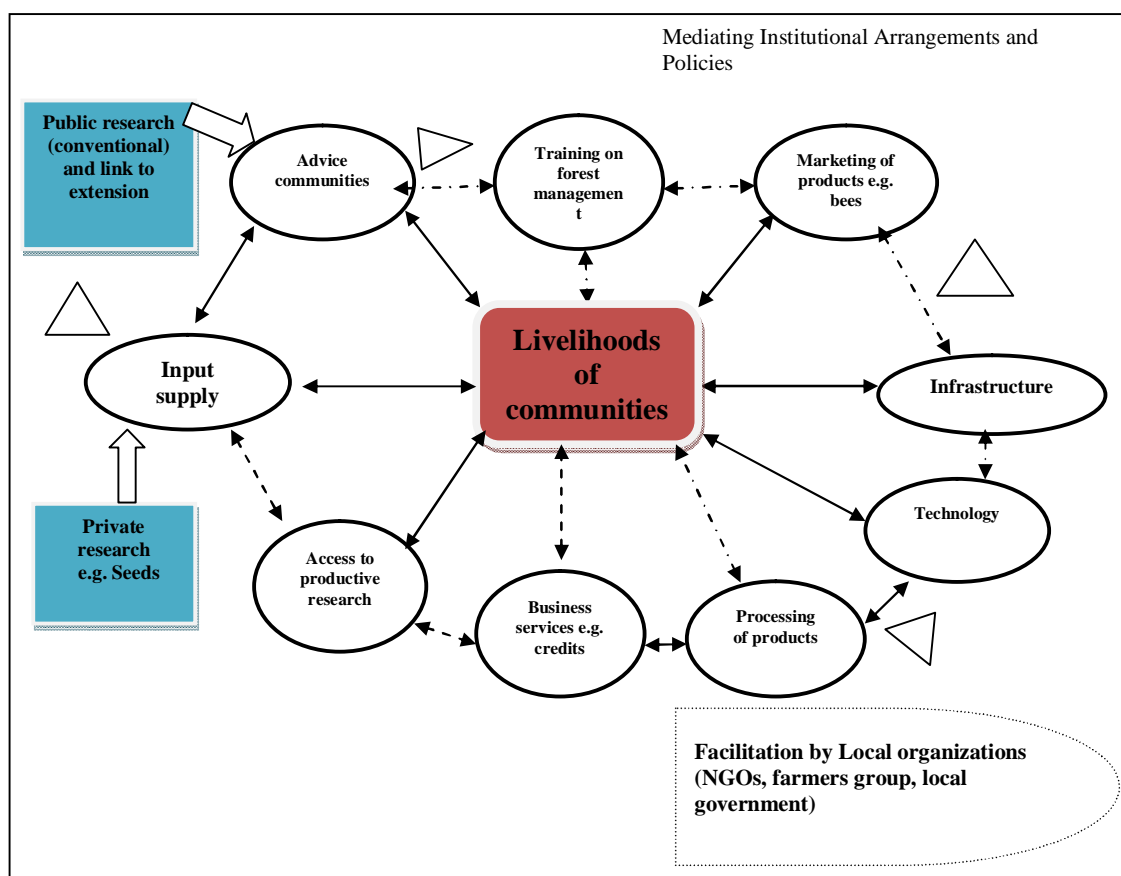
Mediating Institutional Arrangements and Policies

Public research (conventional) and link to extension

Advice communities

Training on forest management

Marketing of products e.g. bees

Input supply

Livelihoods of communities

Infrastructure

Private research e.g. Seeds

Technology

Access to productive research

Business services e.g. credits

Processing of products

Facilitation by Local organizations (NGOs, farmers group, local government)